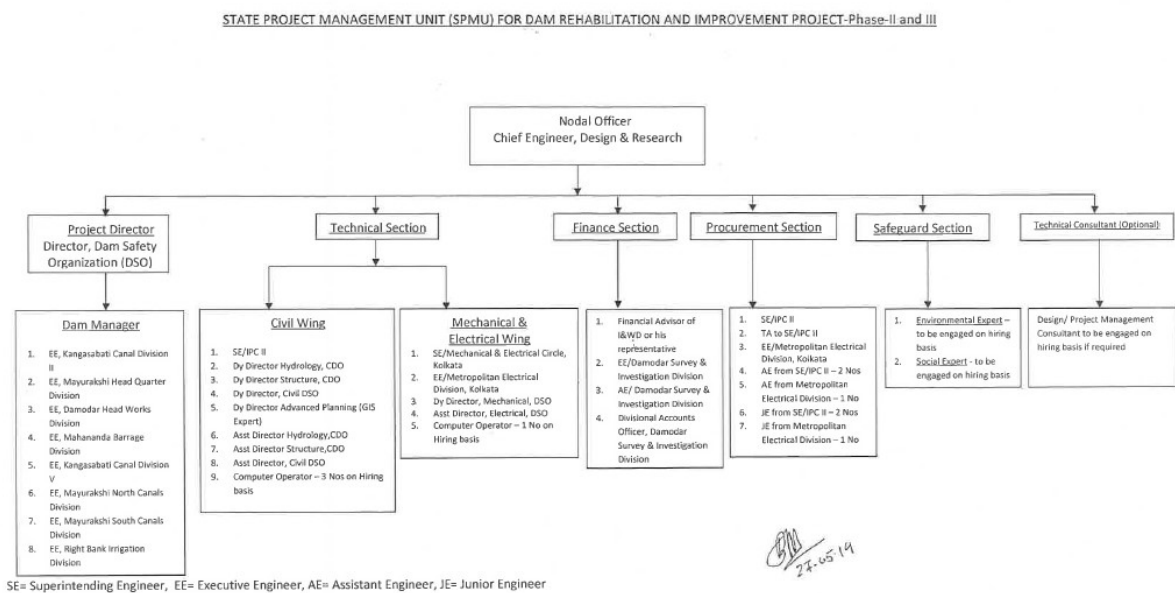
STATE PROJECT MANAGEMENT UNIT (SPMU) FOR DAM REHABILITATION AND IMPROVEMENT PROJECT-Phase-II and III

Nodal Officer
Chief Engineer, Design & Research

Project Director
Director, Dam Safety Organization (DSO)

Technical Section

Finance Section

Procurement Section

Safeguard Section

Technical Consultant (Optional)

Dam Manager
1. EE, Kangasabati Canal Division II
2. EE, Mayurakshi Head Quarter Division
3. EE, Damodar Head Works Division
4. EE, Mahananda Barrage Division
5. EE, Kangasabati Canal Division V
6. EE, Mayurakshi North Canals Division
7. EE, Mayurakshi South Canals Division
8. EE, Right Bank Irrigation Division

Civil Wing
1. SE/IPC II
2. Dy Director Hydrology, CDO
3. Dy Director Structure, CDO
4. Dy Director, Civil DSO
5. Dy Director Advanced Planning (GIS Expert)
6. Asst Director Hydrology,CDO
7. Asst Director Structure,CDO
8. Asst Director, Civil DSO
9. Computer Operator – 3 Nos on Hiring basis

Mechanical & Electrical Wing
1. SE/Mechanical & Electrical Circle, Kolkata
2. EE/Metropolitan Electrical Division, Kolkata
3. Dy Director, Mechanical, DSO
4. Asst Director, Electrical, DSO
5. Computer Operator – 1 No on Hiring basis

1. Financial Advisor of I&WD or his representative
2. EE/Damodar Survey & Investigation Division
3. AE/ Damodar Survey & Investigation Division
4. Divisional Accounts Officer, Damodar Survey & Investigation Division

1. SE/IPC II
2. TA to SE/IPC II
3. EE/Metropolitan Electrical Division, Kolkata
4. AE from SE/IPC II – 2 Nos
5. AE from Metropolitan Electrical Division – 1 No
6. JE from SE/IPC II – 2 Nos
7. JE from Metropolitan Electrical Division – 1 No

1. Environmental Expert – to be engaged on hiring basis
2. Social Expert - to be engaged on hiring basis

Design/ Project Management Consultant to be engaged on hiring basis if required

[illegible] 27.05.19

SE= Superintending Engineer, EE= Executive Engineer, AE= Assistant Engineer, JE= Junior Engineer